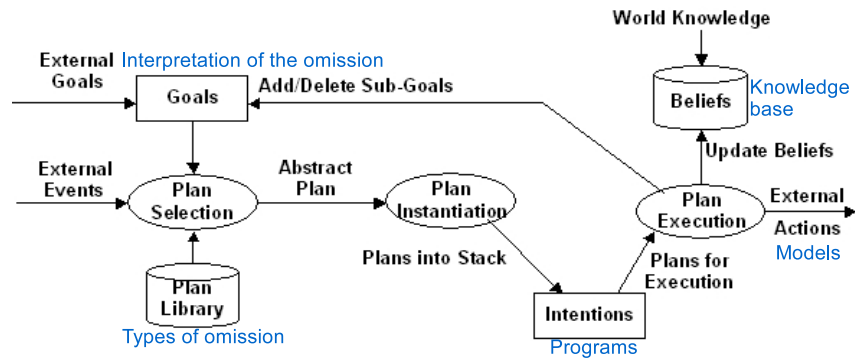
World Knowledge

External Goals

Interpretation of the omission

Goals

Add/Delete Sub-Goals

Beliefs

Knowledge base

External Events

Plan Selection

Abstract Plan

Plan Instantiation

Update Beliefs

Plan Execution

External Actions

Models

Plans into Stack

Plan Library

Plans for Execution

Intentions

Types of omission

Programs